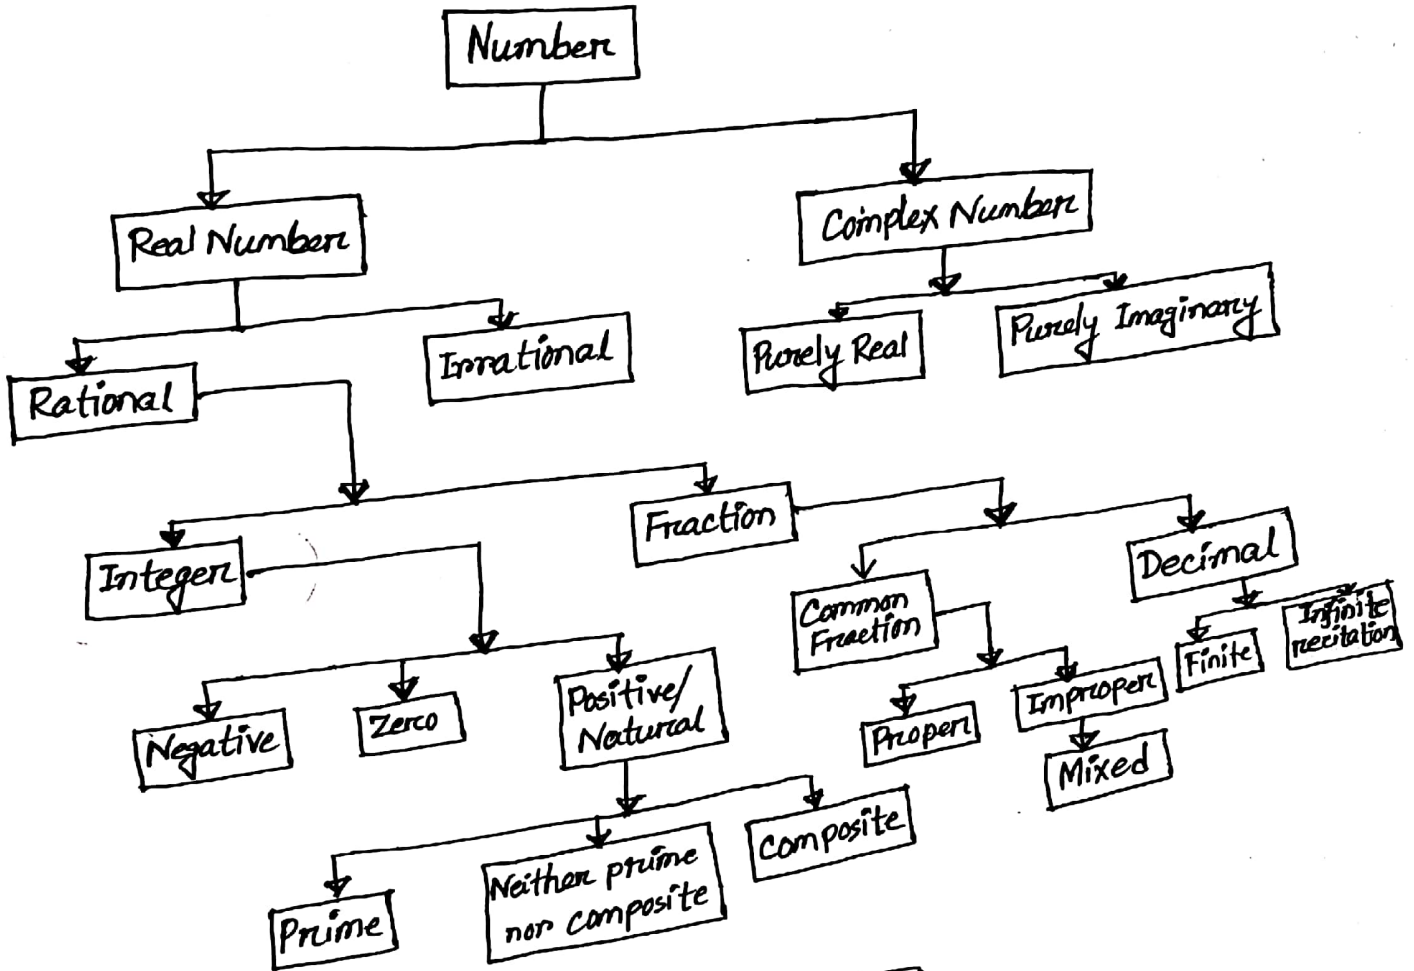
Number

Real Number

Complex Number

Rational

Irrational

Purely Real

Purely Imaginary

Integer

Fraction

Negative

Zero

Positive/ Natural

Common Fraction

Decimal

Proper

Improper

Mixed

Finite

Infinite recitation

Prime

Neither prime nor composite

Composite